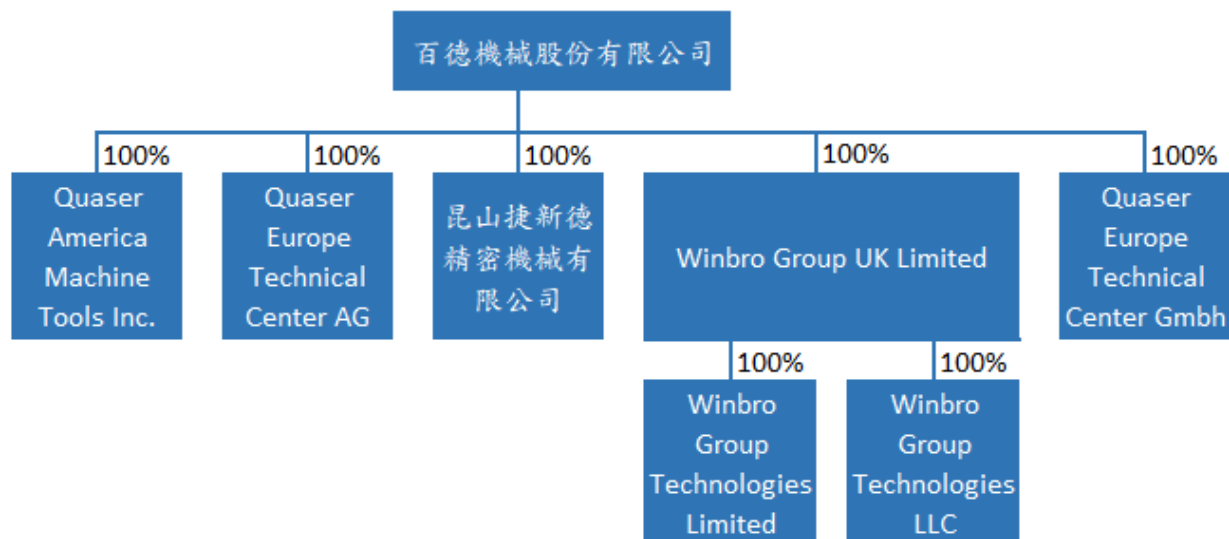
百德機械股份有限公司

100%
Quaser America Machine Tools Inc.

100%
Quaser Europe Technical Center AG

100%
昆山捷新德精密機械有限公司

100%
Winbro Group UK Limited

100%
Quaser Europe Technical Center Gmbh

100%
Winbro Group Technologies Limited

100%
Winbro Group Technologies LLC